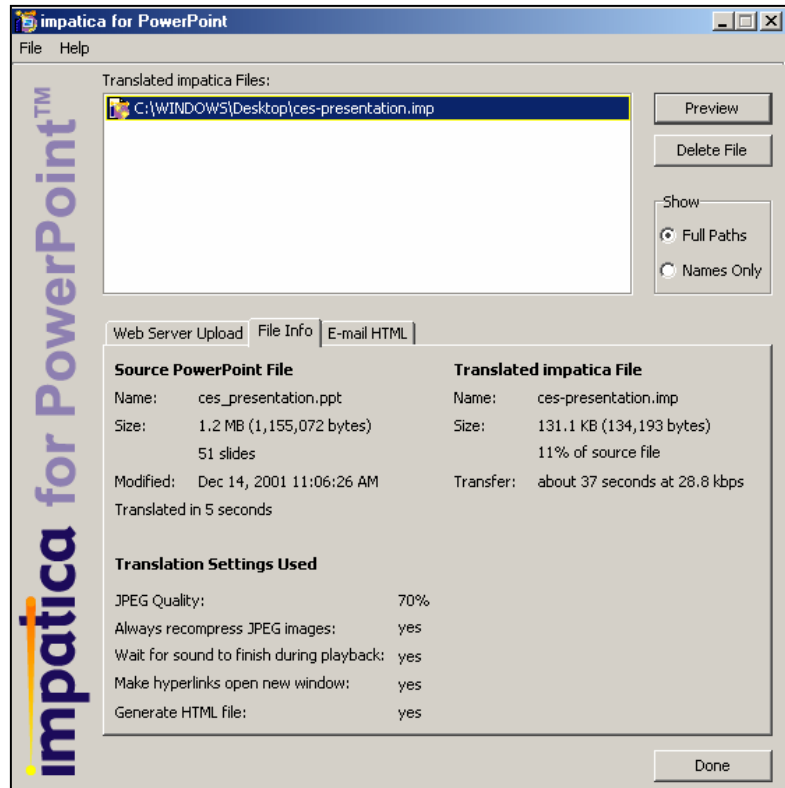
impatica for PowerPoint

File Help

impatica for PowerPoint™

Translated impatica Files:

C:\WINDOWS\Desktop\ces-presentation.imp

Preview

Delete File

Show

Full Paths

Names Only

Web Server Upload | File Info | E-mail HTML

**Source PowerPoint File**

Name: ces_presentation.ppt

Size: 1.2 MB (1,155,072 bytes)

51 slides

Modified: Dec 14, 2001 11:06:26 AM

Translated in 5 seconds

**Translated impatica File**

Name: ces-presentation.imp

Size: 131.1 KB (134,193 bytes)

11% of source file

Transfer: about 37 seconds at 28.8 kbps

**Translation Settings Used**

| | |
|---|---|
| JPEG Quality: | 70% |
| Always recompress JPEG images: | yes |
| Wait for sound to finish during playback: | yes |
| Make hyperlinks open new window: | yes |
| Generate HTML file: | yes |

Done